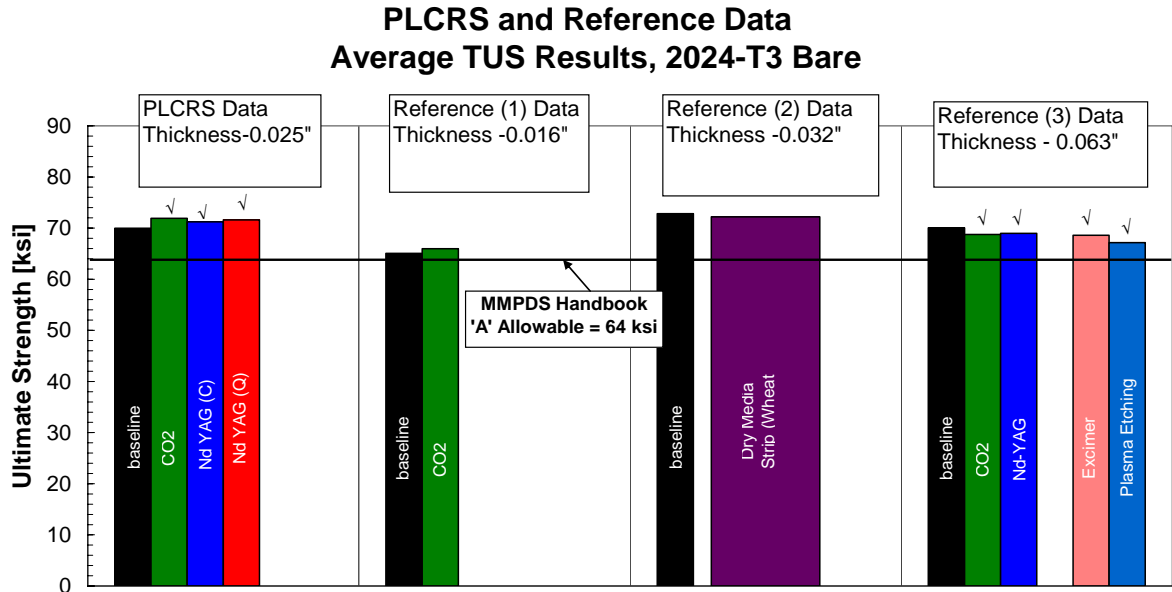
PLCRS and Reference Data
Average TUS Results, 2024-T3 Bare

Ultimate Strength [ksi]

90
80
70
60
50
40
30
20
10
0

PLCRS Data
Thickness-0.025"

√ √ √

baseline
CO2
Nd YAG (C)
Nd YAG (Q)

Reference (1) Data
Thickness -0.016"

baseline
CO2

MMPDS Handbook
'A' Allowable = 64 ksi

Reference (2) Data
Thickness -0.032"

baseline
Dry Media
Strip (Wheat

Reference (3) Data
Thickness - 0.063"

√ √ √ √

baseline
CO2
Nd-YAG
Excimer
Plasma Etching